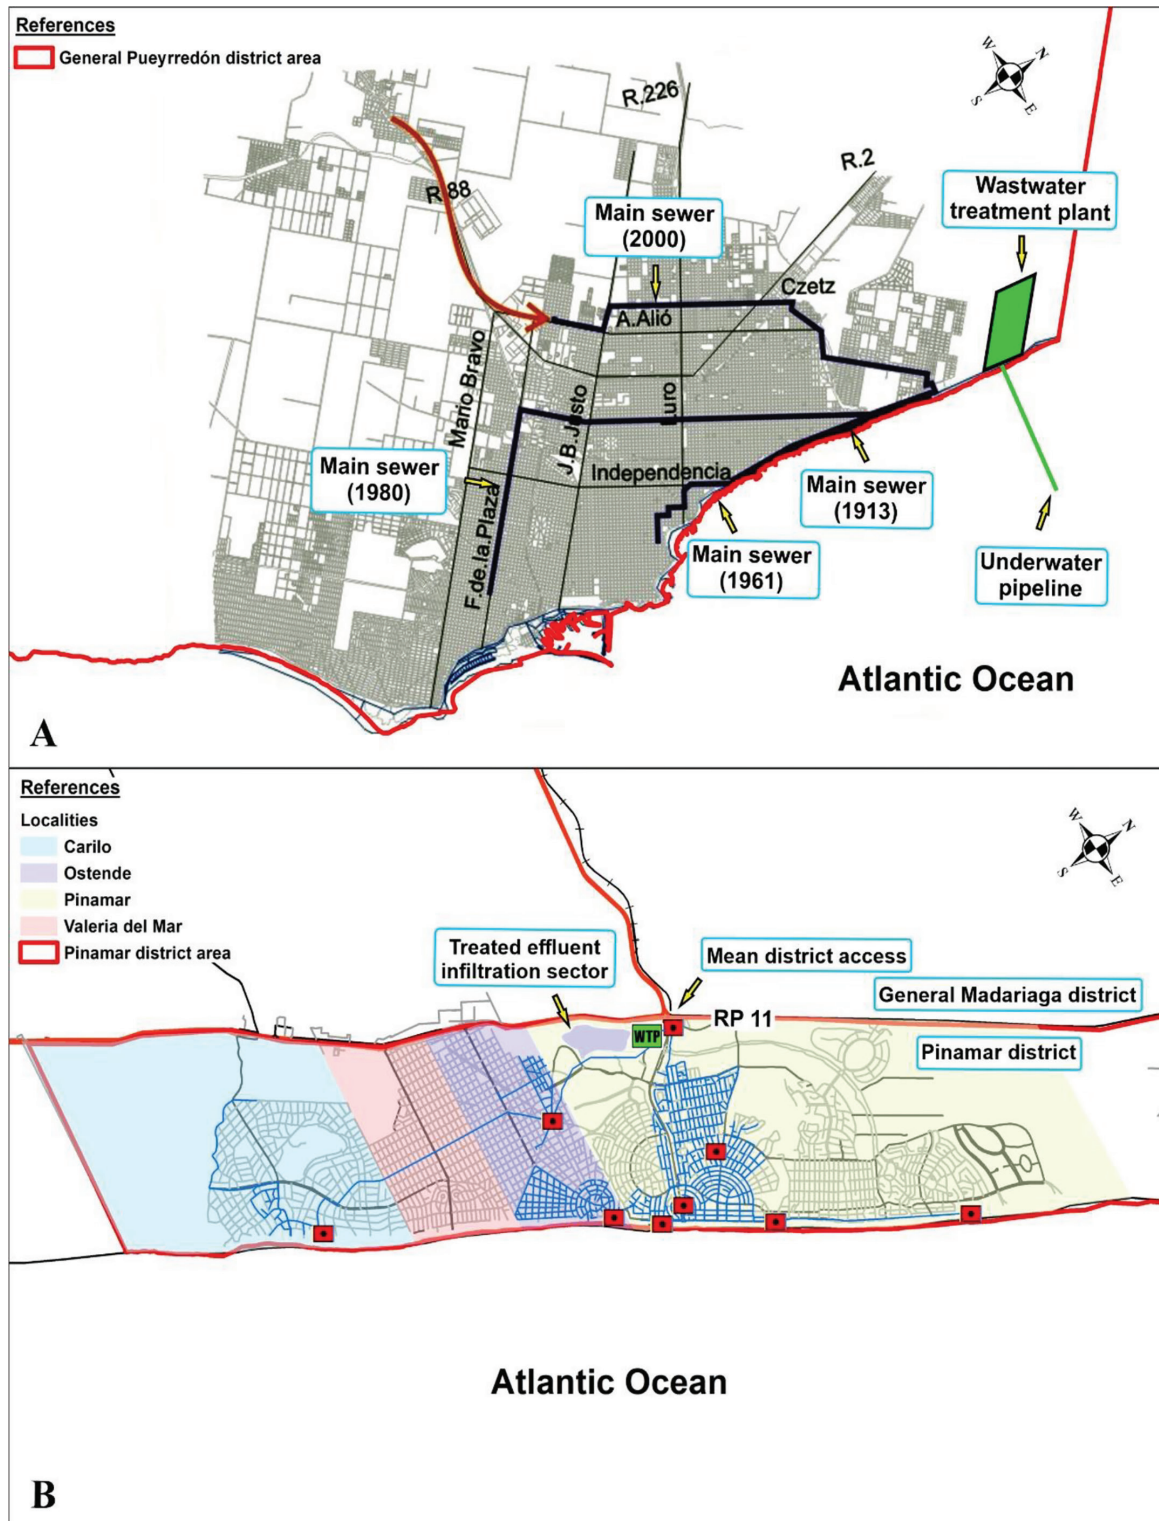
References
General Pueyrredón district area

W N S E

R.226

R.2

R 88

Wastwater treatment plant

Main sewer (2000)

Czetz

A.Alió

Mario Bravo

J.B.Justo

Luro

Main sewer (1980)

Independencia

Main sewer (1913)

F.de.la.Plaza

Main sewer (1961)

Underwater pipeline

Atlantic Ocean

A

References
Localities
Carilo
Ostende
Pinamar
Valeria del Mar
Pinamar district area

W N S E

Treated effluent infiltration sector

Mean district access

RP 11

General Madariaga district

WTP

Pinamar district

Atlantic Ocean

B